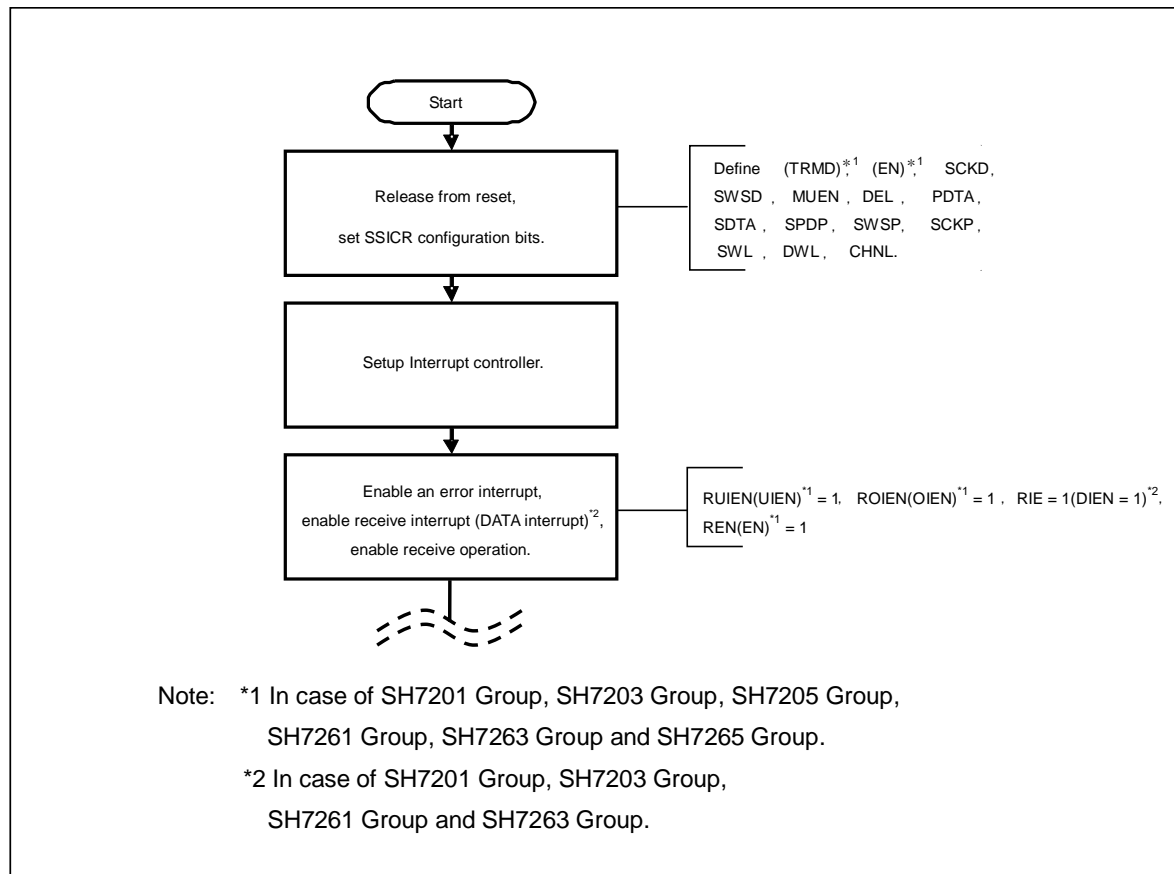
Start

Release from reset, set SSICR configuration bits.

Define (TRMD)$^{*1}$, (EN)$^{*1}$, SCKD, SWSD, MUEN, DEL, PDTA, SDTA, SPDP, SWSP, SCKP, SWL, DWL, CHNL.

Setup Interrupt controller.

Enable an error interrupt, enable receive interrupt (DATA interrupt)$^{*2}$, enable receive operation.

RUIEN(UIEN)$^{*1}$ = 1, ROIEN(OIEN)$^{*1}$ = 1, RIE = 1(DIEN = 1)$^{*2}$, REN(EN)$^{*1}$ = 1

Note: *1 In case of SH7201 Group, SH7203 Group, SH7205 Group, SH7261 Group, SH7263 Group and SH7265 Group.
*2 In case of SH7201 Group, SH7203 Group, SH7261 Group and SH7263 Group.